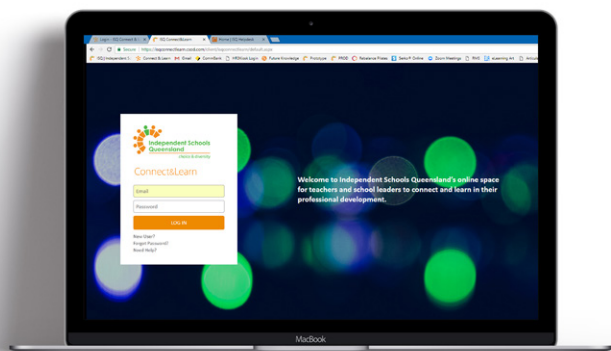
Login - ISQ Connect & L
ISQ Connect&Learn
Home | ISQ Mindstudi

Secure | https://isqconnectlearn.com/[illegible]/default.aspx

ISQ Independent S | Connect & Learn | Gmail | CommBank | HERMost Login | Future Knowledge | Prototype | PROD | Resilience Plates | Seesaw Online | Zoom Meetings | RNS | eLearning Art | Articles

Independent Schools Queensland
choice & diversity

Connect&Learn

Email
Password

LOG IN

New User?
Forgot Password?
Need Help?

Welcome to Independent Schools Queensland's online space for teachers and school leaders to connect and learn in their professional development.

MacBook